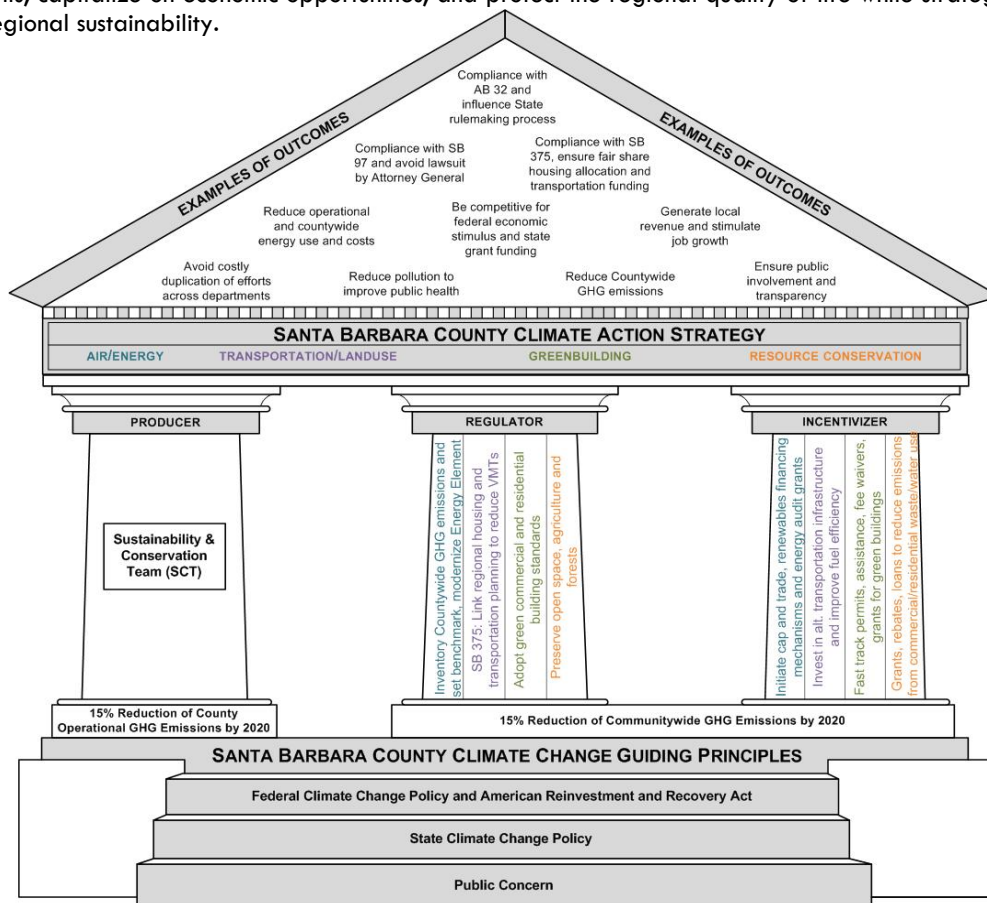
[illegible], capitalize on economic opportunities, and protect the regional quality of life while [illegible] regional sustainability.

EXAMPLES OF OUTCOMES

EXAMPLES OF OUTCOMES

Compliance with AB 32 and influence State rulemaking process

Compliance with SB 97 and avoid lawsuit by Attorney General

Compliance with SB 375, ensure fair share housing allocation and transportation funding

Reduce operational and countywide energy use and costs

Be competitive for federal economic stimulus and state grant funding

Generate local revenue and stimulate job growth

Avoid costly duplication of efforts across departments

Reduce pollution to improve public health

Reduce Countywide GHG emissions

Ensure public involvement and transparency

SANTA BARBARA COUNTY CLIMATE ACTION STRATEGY

AIR/ENERGY TRANSPORTATION/LANDUSE GREENBUILDING RESOURCE CONSERVATION

PRODUCER

Sustainability & Conservation Team (SCT)

15% Reduction of County Operational GHG Emissions by 2020

REGULATOR

Inventory Countywide GHG emissions and set benchmark, modernize Energy Element

SB 375: Link regional housing and transportation planning to reduce VMTs

Adopt green commercial and residential building standards

Preserve open space, agriculture and forests

INCENTIVIZER

Initiate cap and trade, renewables financing mechanisms and energy audit grants

Invest in alt. transportation infrastructure and improve fuel efficiency

Fast track permits, assistance, fee waivers, grants for green buildings

Grants, rebates, loans to reduce emissions from commercial/residential waste/water use

15% Reduction of Communitywide GHG Emissions by 2020

SANTA BARBARA COUNTY CLIMATE CHANGE GUIDING PRINCIPLES

Federal Climate Change Policy and American Reinvestment and Recovery Act

State Climate Change Policy

Public Concern